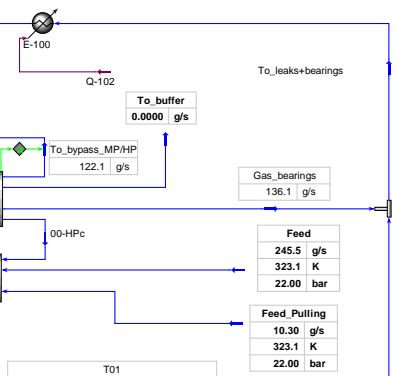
E-100

Q-102

To_leaks+bearings

| To_buffer | |
|---|---|
| 0.0000 | g/s |

| To_bypass_MP/HP | |
|---|---|
| 122.1 | g/s |

| Gas_bearings | |
|---|---|
| 136.1 | g/s |

00-HPc

| Feed | |
|---|---|
| 245.5 | g/s |
| 323.1 | K |
| 22.00 | bar |

| Feed_Pulling | |
|---|---|
| 10.30 | g/s |
| 323.1 | K |
| 22.00 | bar |

T01